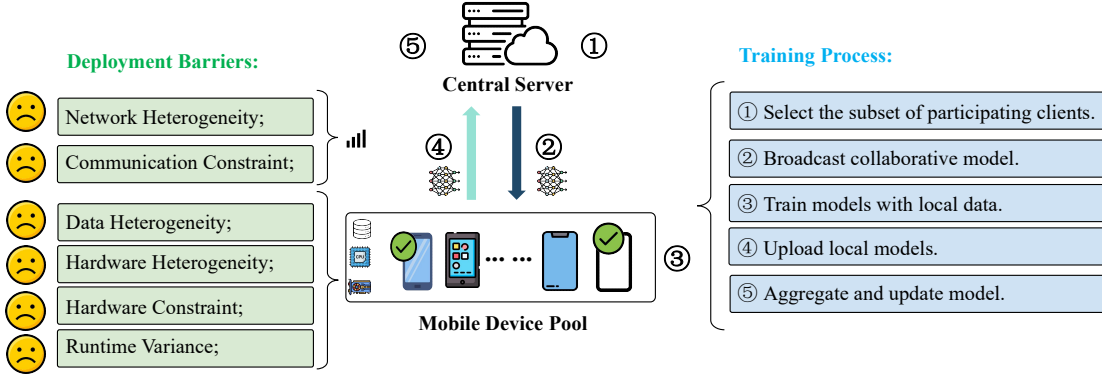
Deployment Barriers:

Network Heterogeneity;

Communication Constraint;

Data Heterogeneity;

Hardware Heterogeneity;

Hardware Constraint;

Runtime Variance;

⑤ ①

Central Server

④ ②

CPU

③

Mobile Device Pool

Training Process:

① Select the subset of participating clients.

② Broadcast collaborative model.

③ Train models with local data.

④ Upload local models.

⑤ Aggregate and update model.